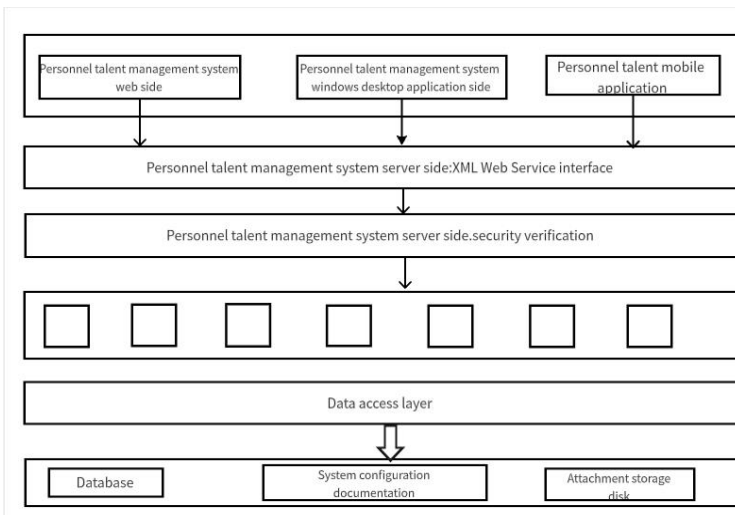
Personnel talent management system web side

Personnel talent management system windows desktop application side

Personnel talent mobile application

Personnel talent management system server side:XML Web Service interface

Personnel talent management system server side.security verification

Data access layer

Database

System configuration documentation

Attachment storage disk